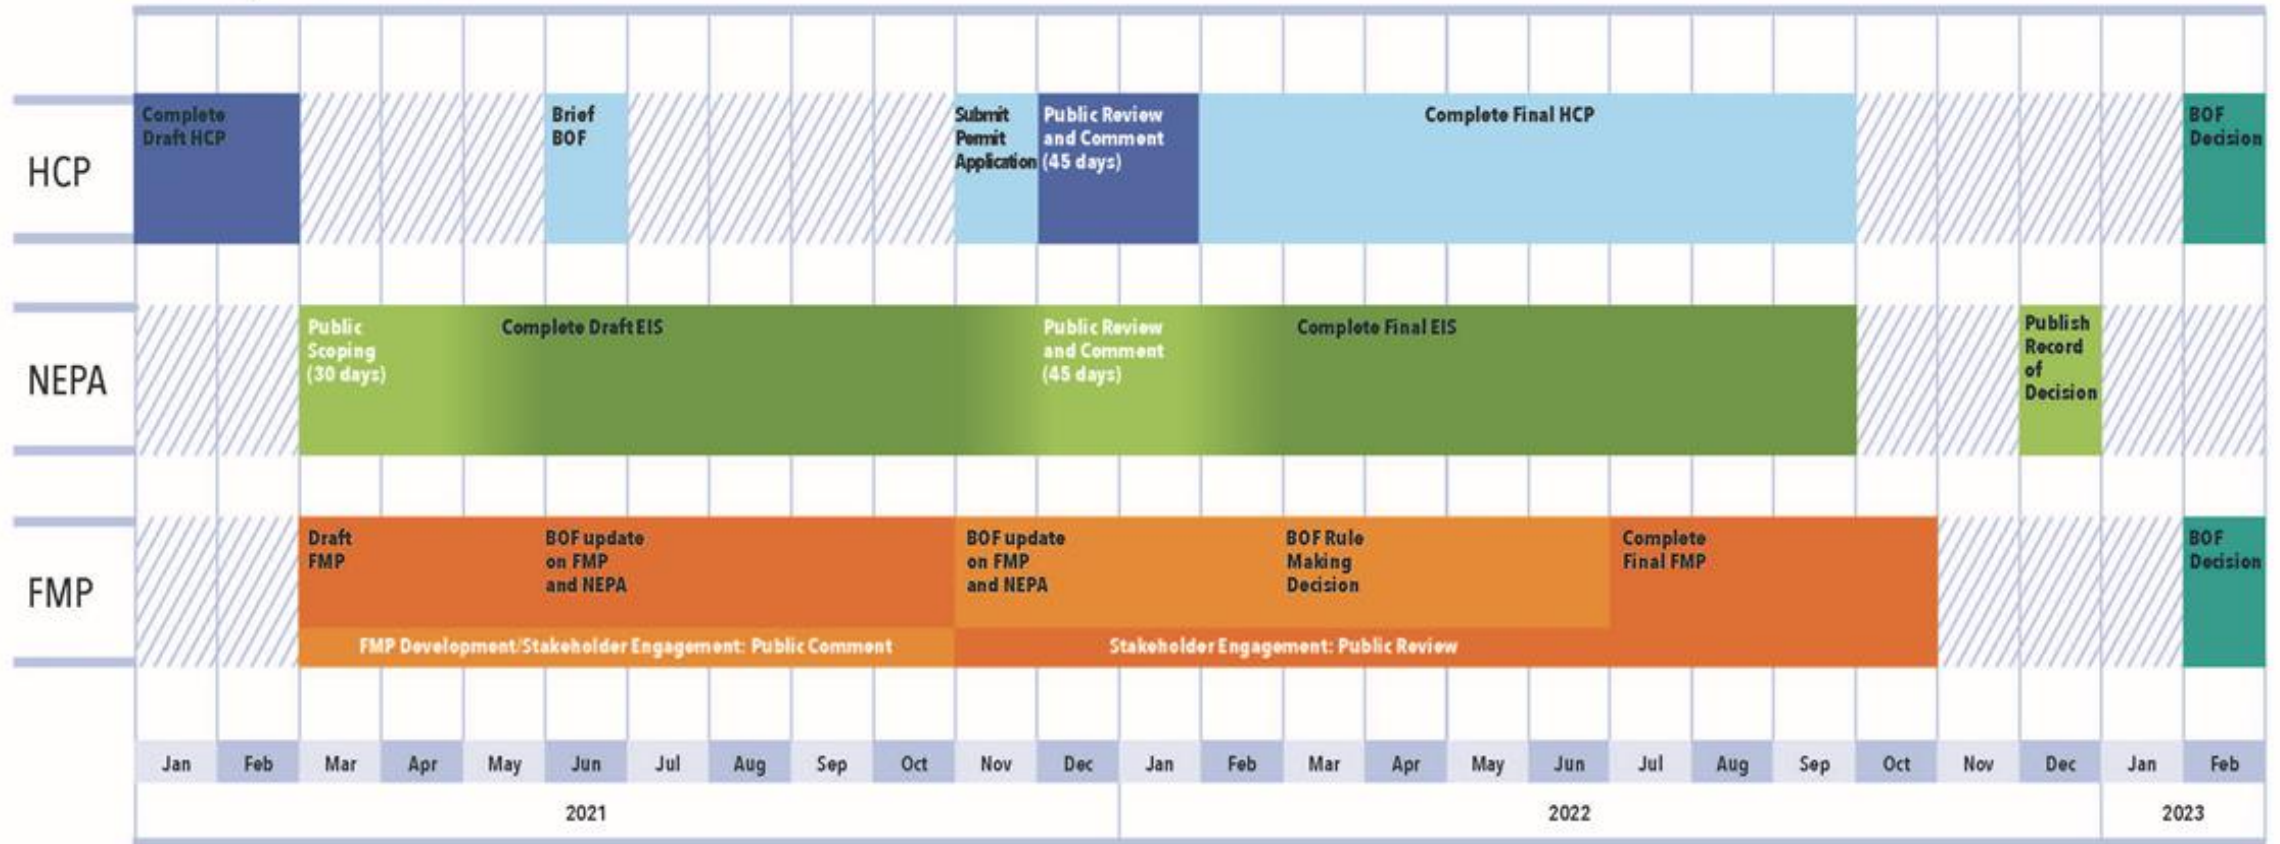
HCP

Complete Draft HCP

Brief BOF

Submit Permit Application

Public Review and Comment (45 days)

Complete Final HCP

BOF Decision

NEPA

Public Scoping (30 days)

Complete Draft EIS

Public Review and Comment (45 days)

Complete Final EIS

Publish Record of Decision

FMP

Draft FMP

BOF update on FMP and NEPA

BOF update on FMP and NEPA

BOF Rule Making Decision

Complete Final FMP

BOF Decision

FMP Development/Stakeholder Engagement: Public Comment

Stakeholder Engagement: Public Review

Jan Feb Mar Apr May Jun Jul Aug Sep Oct Nov Dec Jan Feb Mar Apr May Jun Jul Aug Sep Oct Nov Dec Jan Feb

2021

2022

2023